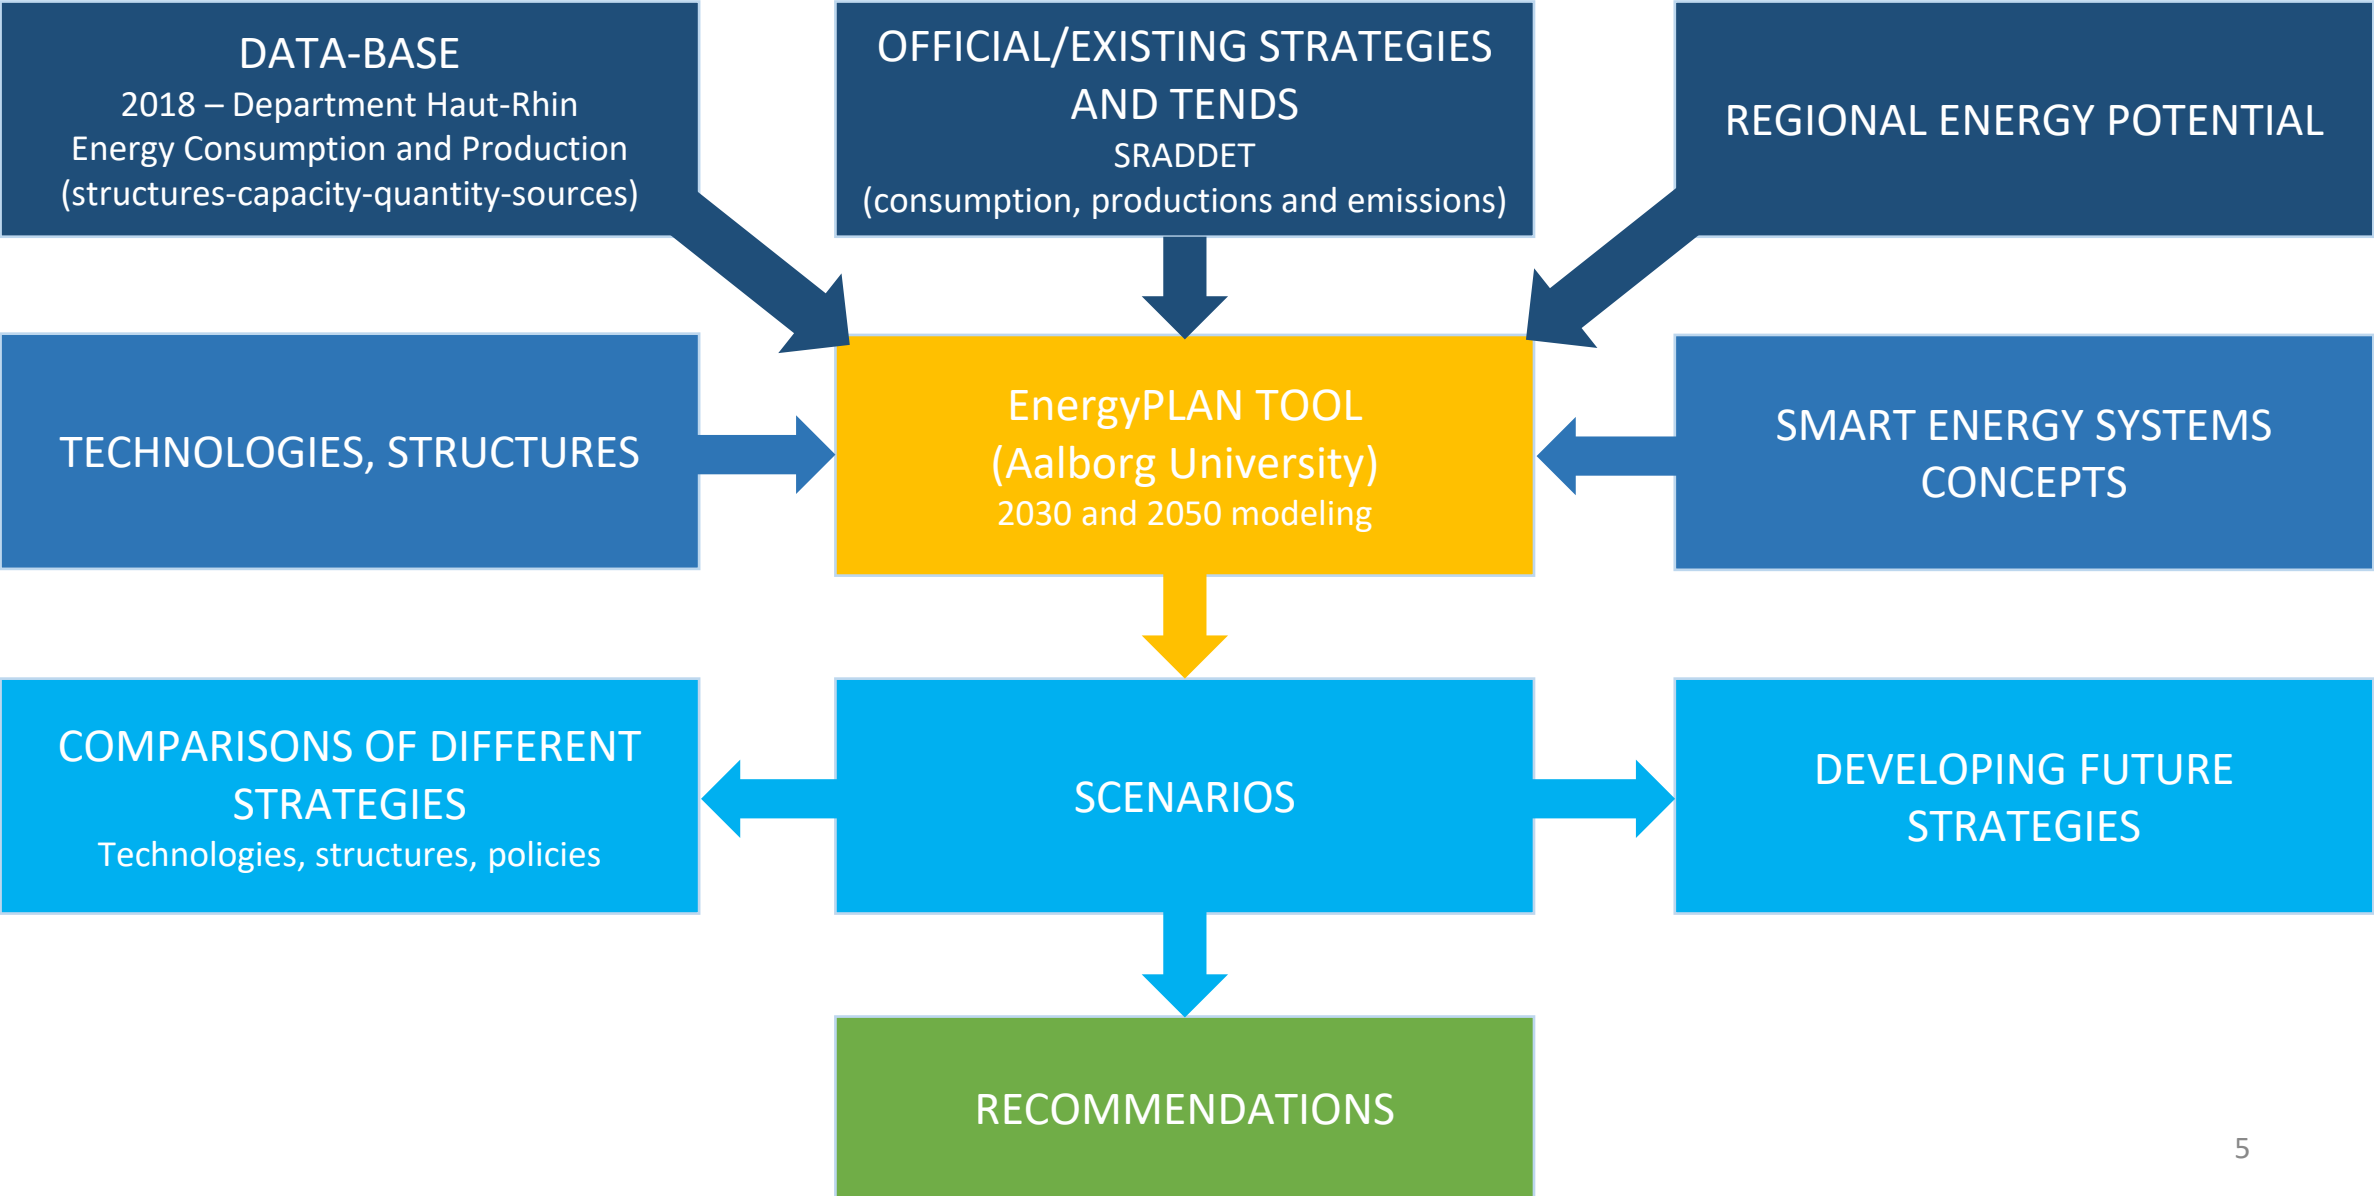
DATA-BASE
2018 – Department Haut-Rhin
Energy Consumption and Production
(structures-capacity-quantity-sources)

OFFICIAL/EXISTING STRATEGIES AND TENDS
SRADDET
(consumption, productions and emissions)

REGIONAL ENERGY POTENTIAL

TECHNOLOGIES, STRUCTURES

EnergyPLAN TOOL
(Aalborg University)
2030 and 2050 modeling

SMART ENERGY SYSTEMS CONCEPTS

COMPARISONS OF DIFFERENT STRATEGIES
Technologies, structures, policies

SCENARIOS

DEVELOPING FUTURE STRATEGIES

RECOMMENDATIONS

5